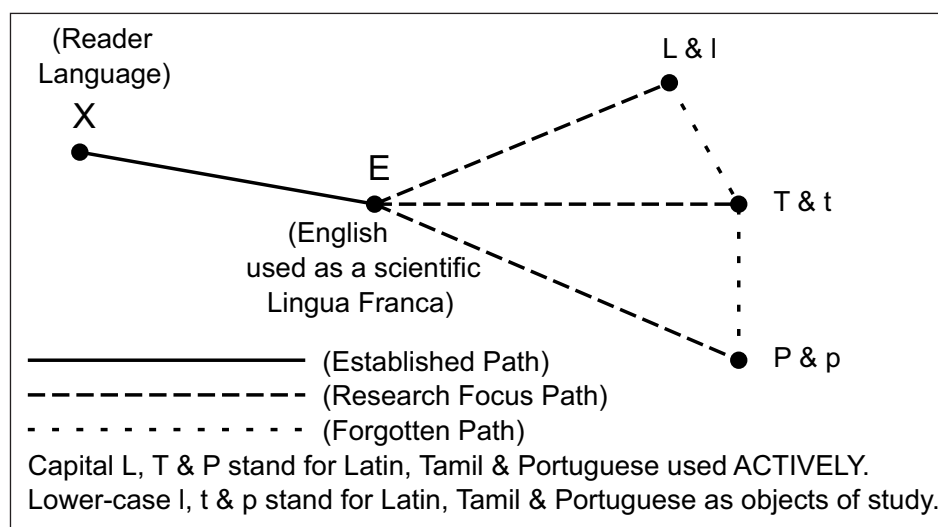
(Reader Language)
X

E
(English used as a scientific Lingua Franca)

L & l

T & t

P & p

(Established Path)
(Research Focus Path)
(Forgotten Path)

Capital L, T & P stand for Latin, Tamil & Portuguese used ACTIVELY.
Lower-case l, t & p stand for Latin, Tamil & Portuguese as objects of study.